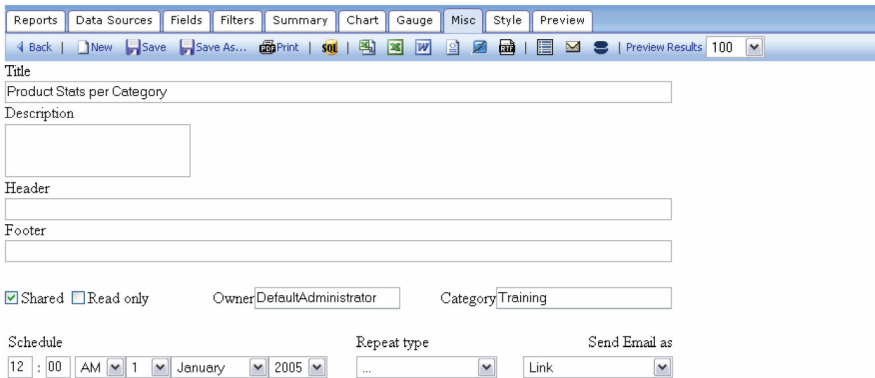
Reports | Data Sources | Fields | Filters | Summary | Chart | Gauge | Misc | Style | Preview

Back | New Save Save As... Print | SQL | | Preview Results 100

Title
Product Stats per Category
Description

Header

Footer

Shared Read only Owner DefaultAdministrator Category Training

Schedule
12 : 00 AM 1 January 2005

Repeat type
...

Send Email as
Link